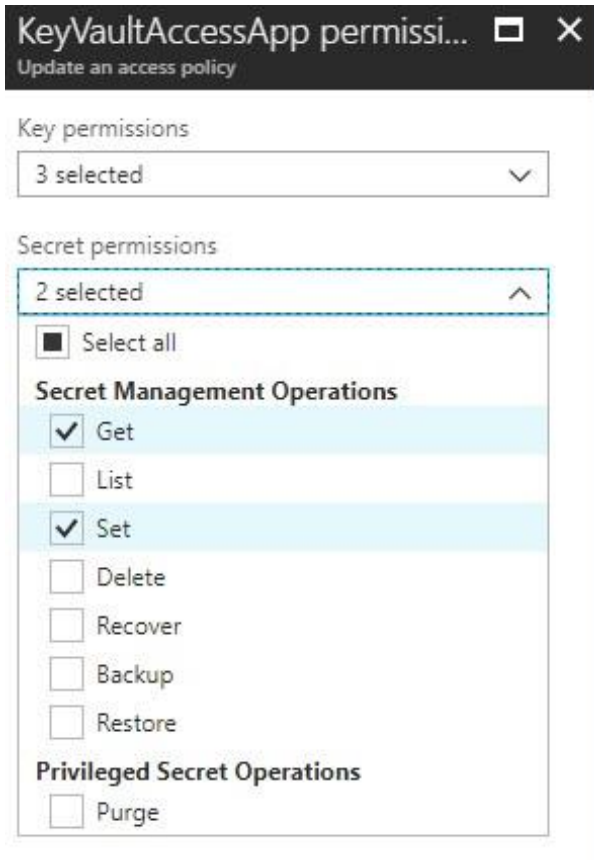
KeyVaultAccessApp permissi... □ ✕
Update an access policy

Key permissions
3 selected

Secret permissions
2 selected

Select all

Secret Management Operations
Get
List
Set
Delete
Recover
Backup
Restore

Privileged Secret Operations
Purge